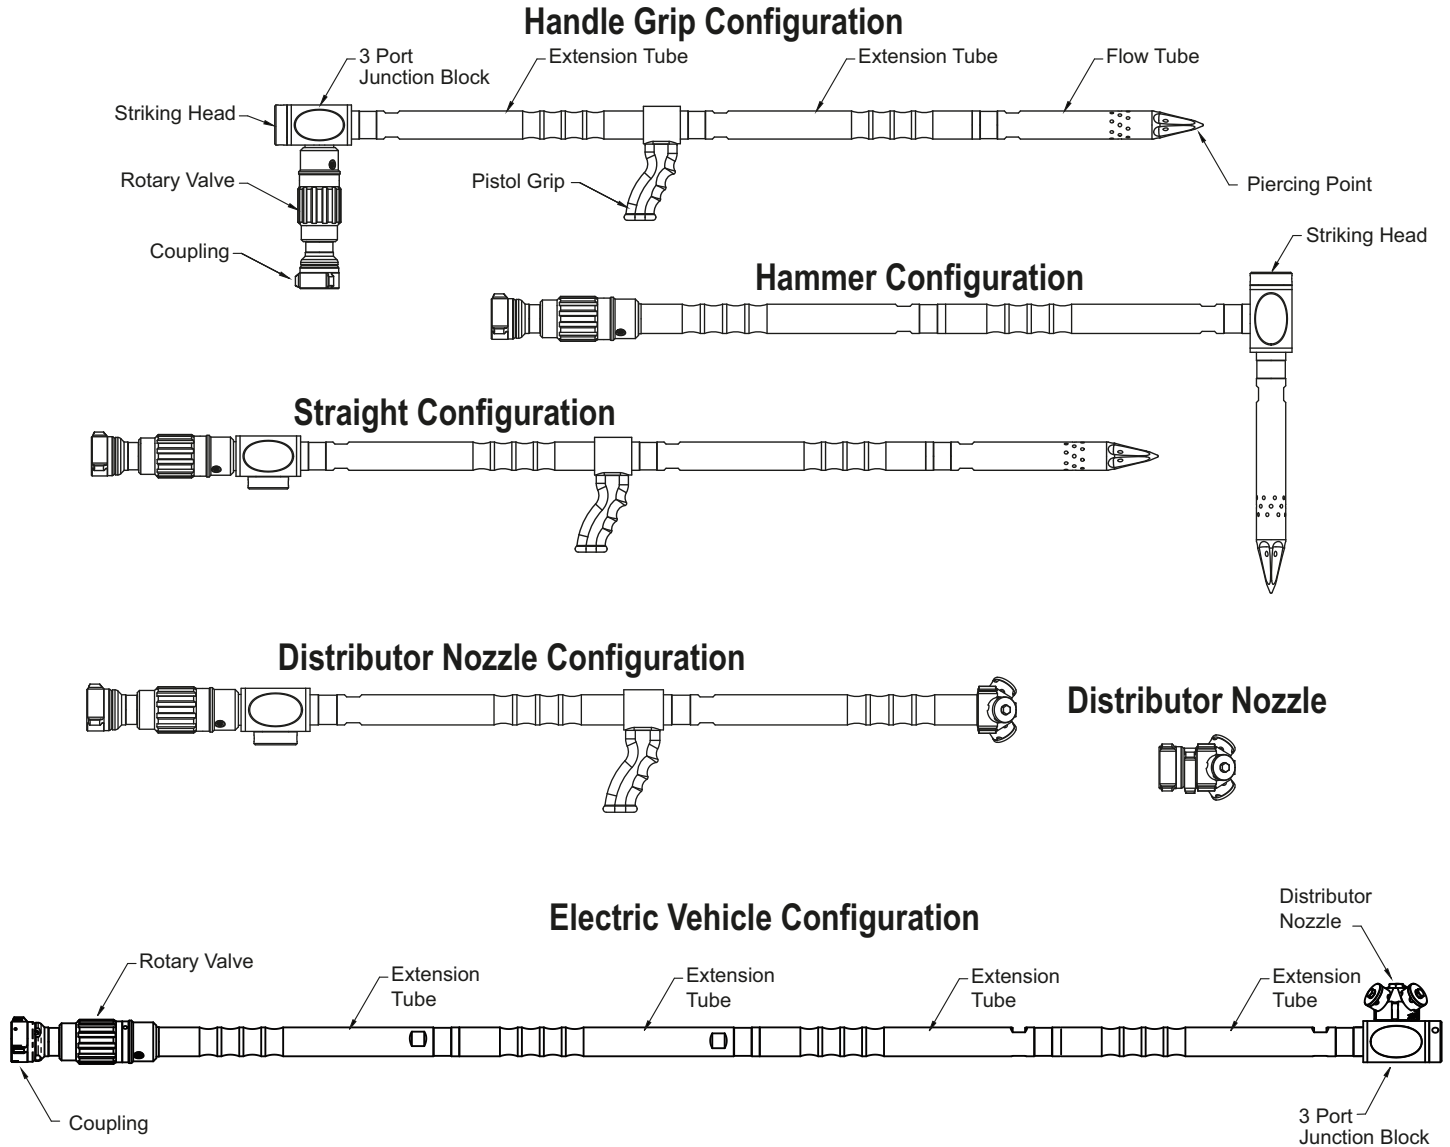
Handle Grip Configuration

3 Port Junction Block

Extension Tube

Extension Tube

Flow Tube

Striking Head

Rotary Valve

Pistol Grip

Piercing Point

Coupling

Striking Head

Hammer Configuration

Straight Configuration

Distributor Nozzle Configuration

Distributor Nozzle

Electric Vehicle Configuration

Distributor Nozzle

Rotary Valve

Extension Tube

Extension Tube

Extension Tube

Extension Tube

Coupling

3 Port Junction Block